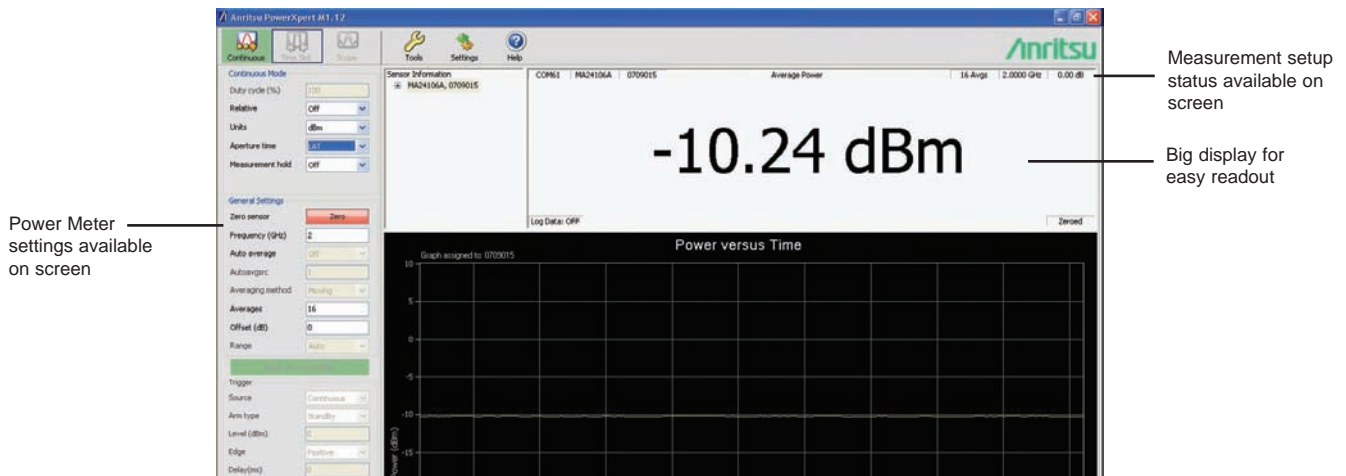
Anritsu PowerXpert M1.12

Continuous Time Slot Scope Tools Settings Help

Anritsu

Continuous Mode
Duty cycle (%) 100
Relative Off
Units dBm
Aperture time LAT
Measurement hold Off

General Settings
Zero sensor Zero
Frequency (GHz) 2
Auto average Off
Autoavgsrc 1
Averaging method Moving
Averages 16
Offset (dB) 0
Range Auto

Trigger
Source Continuous
Arm type Standby
Level (dBm) 0
Edge Positive
Delay(ms) 0

Sensor Information
MA24106A, 0709015

| COM61 | MA24106A | 0709015 | Average Power | 16 Avgs | 2.0000 GHz | 0.00 dB |
|---|---|---|---|---|---|---|

-10.24 dBm

Log Data: OFF
Zeroed

Power versus Time
Graph assigned to: 0709015
10
5
0
-5
-10
-15
Power (dBm)

Measurement setup status available on screen

Big display for easy readout

Power Meter settings available on screen